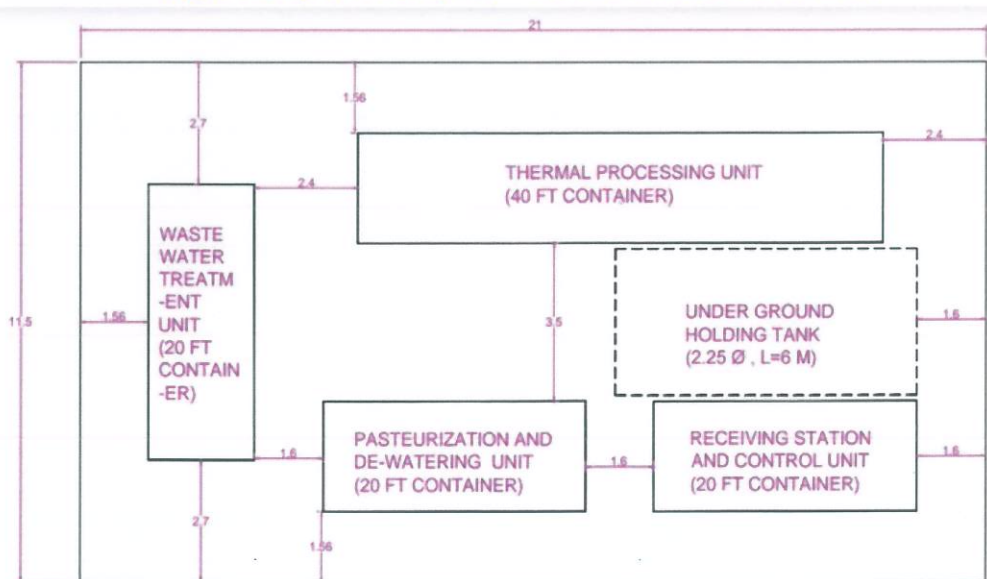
21

1.56

2.7

2.4

THERMAL PROCESSING UNIT
(40 FT CONTAINER)

2.4

WASTE WATER TREATMENT UNIT (20 FT CONTAINER)

11.5

1.56

3.5

UNDER GROUND HOLDING TANK
(2.25 Ø , L=6 M)

1.6

1.6

PASTEURIZATION AND DE-WATERING UNIT
(20 FT CONTAINER)

1.6

RECEIVING STATION AND CONTROL UNIT
(20 FT CONTAINER)

1.6

2.7

1.56